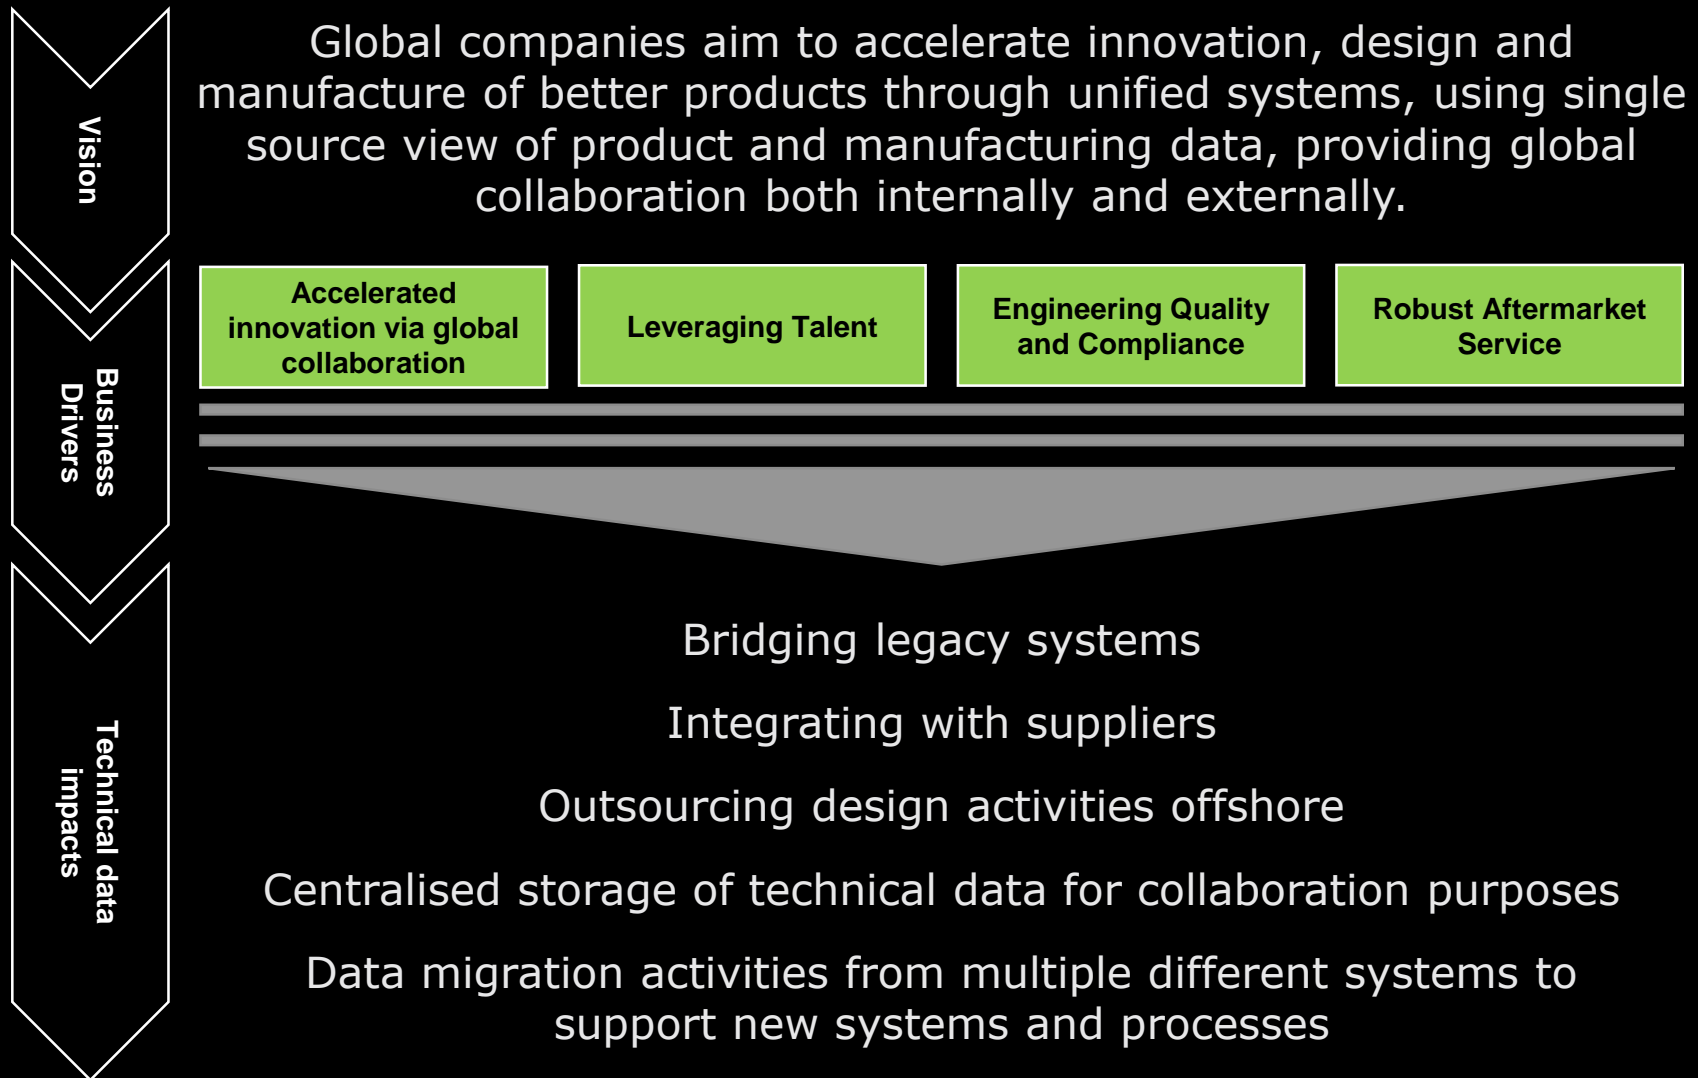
Vision

Global companies aim to accelerate innovation, design and manufacture of better products through unified systems, using single source view of product and manufacturing data, providing global collaboration both internally and externally.

Business Drivers

Accelerated innovation via global collaboration

Leveraging Talent

Engineering Quality and Compliance

Robust Aftermarket Service

Technical data impacts

Bridging legacy systems

Integrating with suppliers

Outsourcing design activities offshore

Centralised storage of technical data for collaboration purposes

Data migration activities from multiple different systems to support new systems and processes